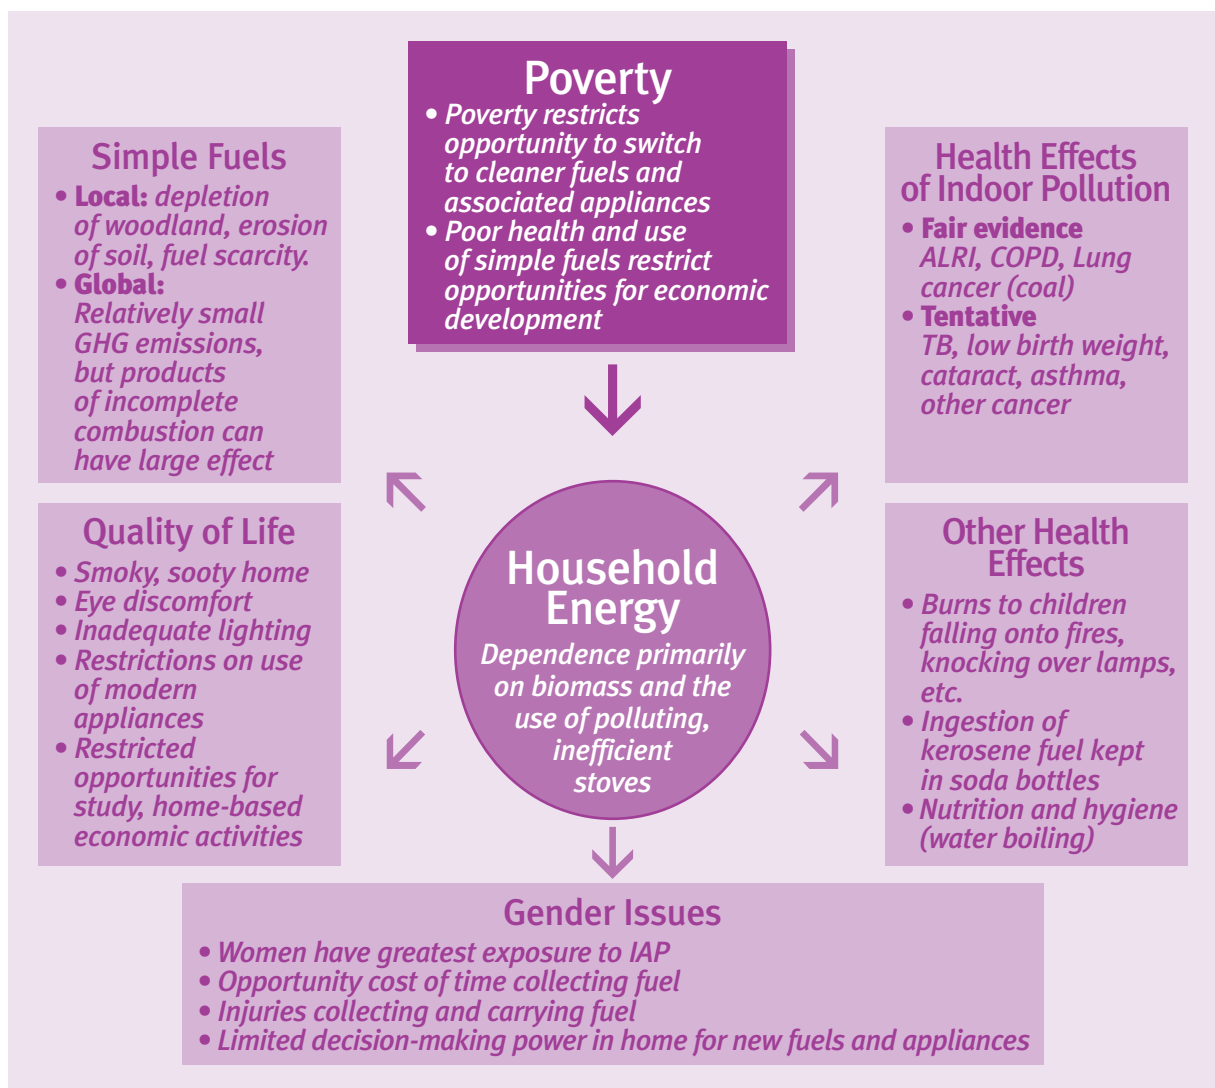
Poverty

• Poverty restricts opportunity to switch to cleaner fuels and associated appliances
• Poor health and use of simple fuels restrict opportunities for economic development

Simple Fuels

• Local: depletion of woodland, erosion of soil, fuel scarcity.
• Global: Relatively small GHG emissions, but products of incomplete combustion can have large effect

Health Effects of Indoor Pollution

• Fair evidence ALRI, COPD, Lung cancer (coal)
• Tentative TB, low birth weight, cataract, asthma, other cancer

Quality of Life

• Smoky, sooty home
• Eye discomfort
• Inadequate lighting
• Restrictions on use of modern appliances
• Restricted opportunities for study, home-based economic activities

Household Energy

Dependence primarily on biomass and the use of polluting, inefficient stoves

Other Health Effects

• Burns to children falling onto fires, knocking over lamps, etc.
• Ingestion of kerosene fuel kept in soda bottles
• Nutrition and hygiene (water boiling)

Gender Issues

• Women have greatest exposure to IAP
• Opportunity cost of time collecting fuel
• Injuries collecting and carrying fuel
• Limited decision-making power in home for new fuels and appliances